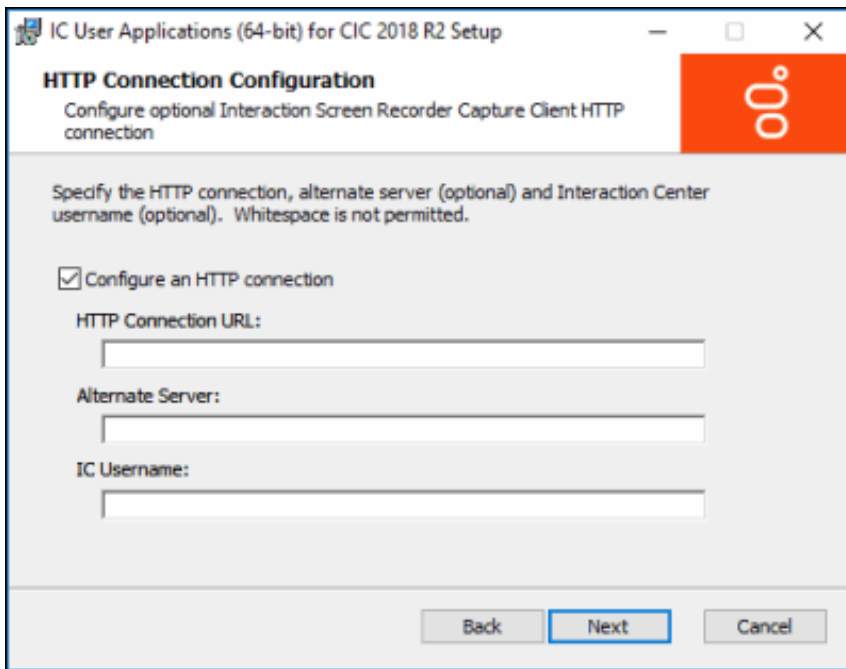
IC User Applications (64-bit) for CIC 2018 R2 Setup

HTTP Connection Configuration

Configure optional Interaction Screen Recorder Capture Client HTTP connection

Specify the HTTP connection, alternate server (optional) and Interaction Center username (optional). Whitespace is not permitted.

Configure an HTTP connection

HTTP Connection URL:

Alternate Server:

IC Username:

Back Next Cancel